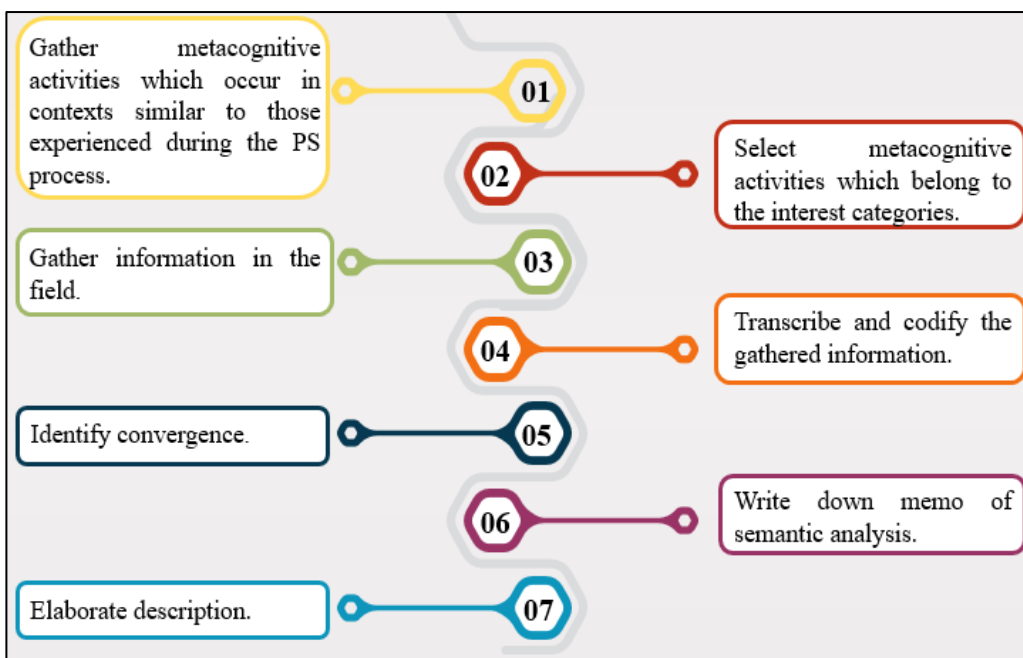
Gather metacognitive activities which occur in contexts similar to those experienced during the PS process.

01

02

Select metacognitive activities which belong to the interest categories.

Gather information in the field.

03

04

Transcribe and codify the gathered information.

Identify convergence.

05

06

Write down memo of semantic analysis.

Elaborate description.

07